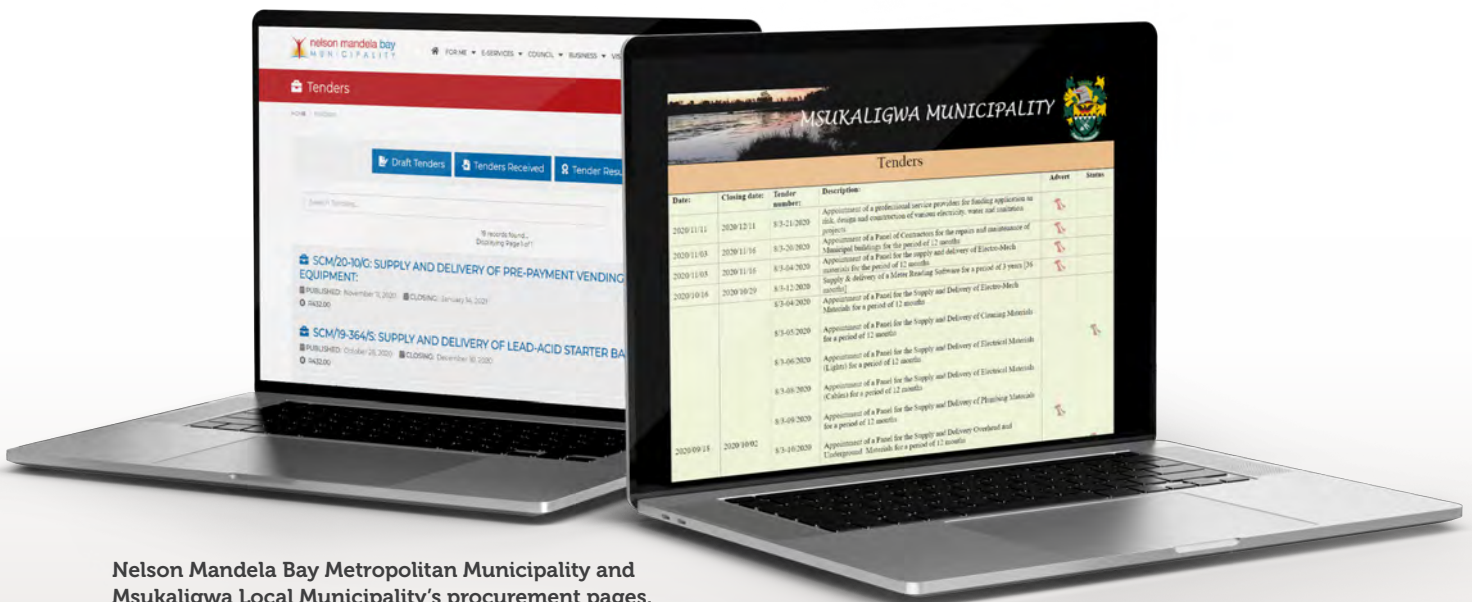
nelson mandela bay
MUNICIPALITY

FOR ME ▾ E-SERVICES ▾ COUNCIL ▾ BUSINESS ▾ VIS

Tenders

HOME | TENDERS

Draft Tenders
Tenders Received
Tender Resu

Search Tenders...

15 records found...
Displaying Page 1 of 1

SCM/20-10/G: SUPPLY AND DELIVERY OF PRE-PAYMENT VENDING EQUIPMENT:
PUBLISHED: November 11, 2020 CLOSING: January 14, 2021
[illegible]

SCM/19-364/S: SUPPLY AND DELIVERY OF LEAD-ACID STARTER BA
PUBLISHED: October 28, 2020 CLOSING: December 10, 2020
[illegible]

MSUKALIGWA MUNICIPALITY

Tenders

| Date: | Closing date: | Tender number: | Description: | Advert | Status |
|---|---|---|---|---|---|
| 2020/11/11 | 2020/12/11 | 8/3-21/2020 | Appointment of a professional service provider for funding application as risk, design and construction of various electricity, water and sanitation projects | | |
| 2020/11/03 | 2020/11/16 | 8/3-20/2020 | Appointment of a Panel of Contractors for the repairs and maintenance of Municipal buildings for the period of 12 months | | |
| 2020/11/03 | 2020/11/16 | 8/3-04/2020 | Appointment of a Panel for the supply and delivery of Electro-Mech materials for the period of 12 months | | |
| 2020/10/16 | 2020/10/29 | 8/3-12/2020 | Supply & delivery of a Meter Reading Software for a period of 3 years [36 months] | | |
| | | 8/3-04/2020 | Appointment of a Panel for the Supply and Delivery of Electro-Mech Materials for a period of 12 months | | |
| | | 8/3-05/2020 | Appointment of a Panel for the Supply and Delivery of Cleaning Materials for a period of 12 months | | |
| | | 8/3-06/2020 | Appointment of a Panel for the Supply and Delivery of Electrical Materials (Lights) for a period of 12 months | | |
| | | 8/3-08/2020 | Appointment of a Panel for the Supply and Delivery of Electrical Materials (Cables) for a period of 12 months | | |
| | | 8/3-09/2020 | Appointment of a Panel for the Supply and Delivery of Plumbing Materials for a period of 12 months | | |
| 2020/09/18 | 2020/10/02 | 8/3-10/2020 | Appointment of a Panel for the Supply and Delivery Overhead and Underground Materials for a period of 12 months | | |

Nelson Mandela Bay Metropolitan Municipality and Msukaligwa Local Municipality's procurement pages.